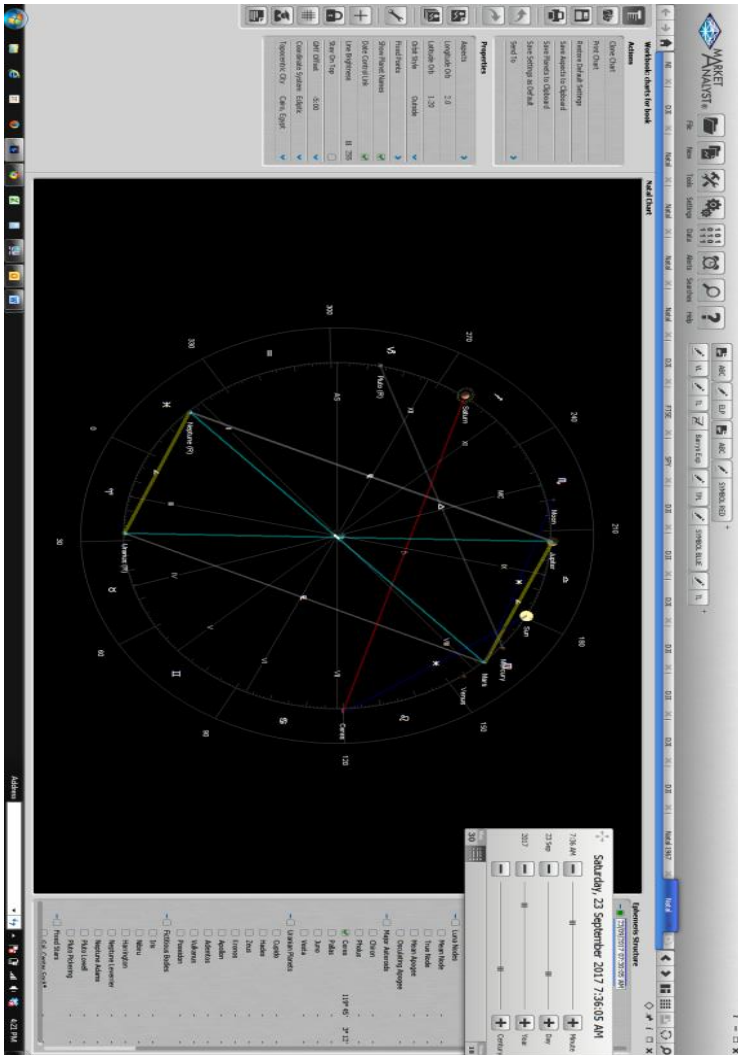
MARKET ANALYST

File New Tools Settings Data Alerts Searches Help

Workbook: charts for book

Actions
Close Chart
Print Chart
Restore Default Settings
Save Aspects to Clipboard
Save Planets to Clipboard
Save Settings as Default
Send To

Properties
Aspects
Longitude Orb 2.0
Latitude Orb 1.20
Orbit Style Outside
Fixed Points
Show Planet Names
Date Control Link
Line Brightness 200
Stay On Top
GMT Offset 0.00
Coordinate System Ecliptic
Topocentric City Cairo, Egypt

Natal Chart

Natal 1967

Saturn
Pluto (R)
Neptune (R)
Uranus (R)
Moon
Jupiter
Sun
Mercury
Venus
Mars
Ceres

MC
AS

270
240
210
180
150
120
90
60
30
0
330
300

Ephemeris Structure
23/09/2017 07:36:05 AM

Saturday, 23 September 2017 7:36:05 AM

7:36 AM
23 Sep
2017

Minute
Day
Year
Century

Lunar Nodes
Mean Node
True Node
Mean Apogee
Osculating Apogee
Major Asteroids
Chiron
Pholus
Ceres 11°45' 3°12'
Pallas
Juno
Vesta
Uranian Planets
Cupido
Hades
Zeus
Kronos
Apollon
Admetos
Vulkanus
Poseidon
Fictitious Bodies
Isis
Nibiru
Harrington
Neptune Leverrier
Neptune Adams
Pluto Lowell
Pluto Pickering
Fixed Stars

Address
6:21 PM